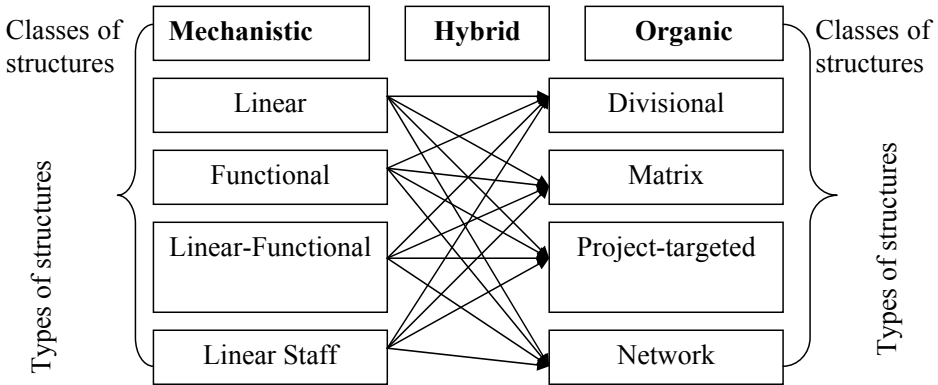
Classes of structures

Mechanistic

Hybrid

Organic

Classes of structures

Types of structures

Linear

Functional

Linear-Functional

Linear Staff

Divisional

Matrix

Project-targeted

Network

Types of structures